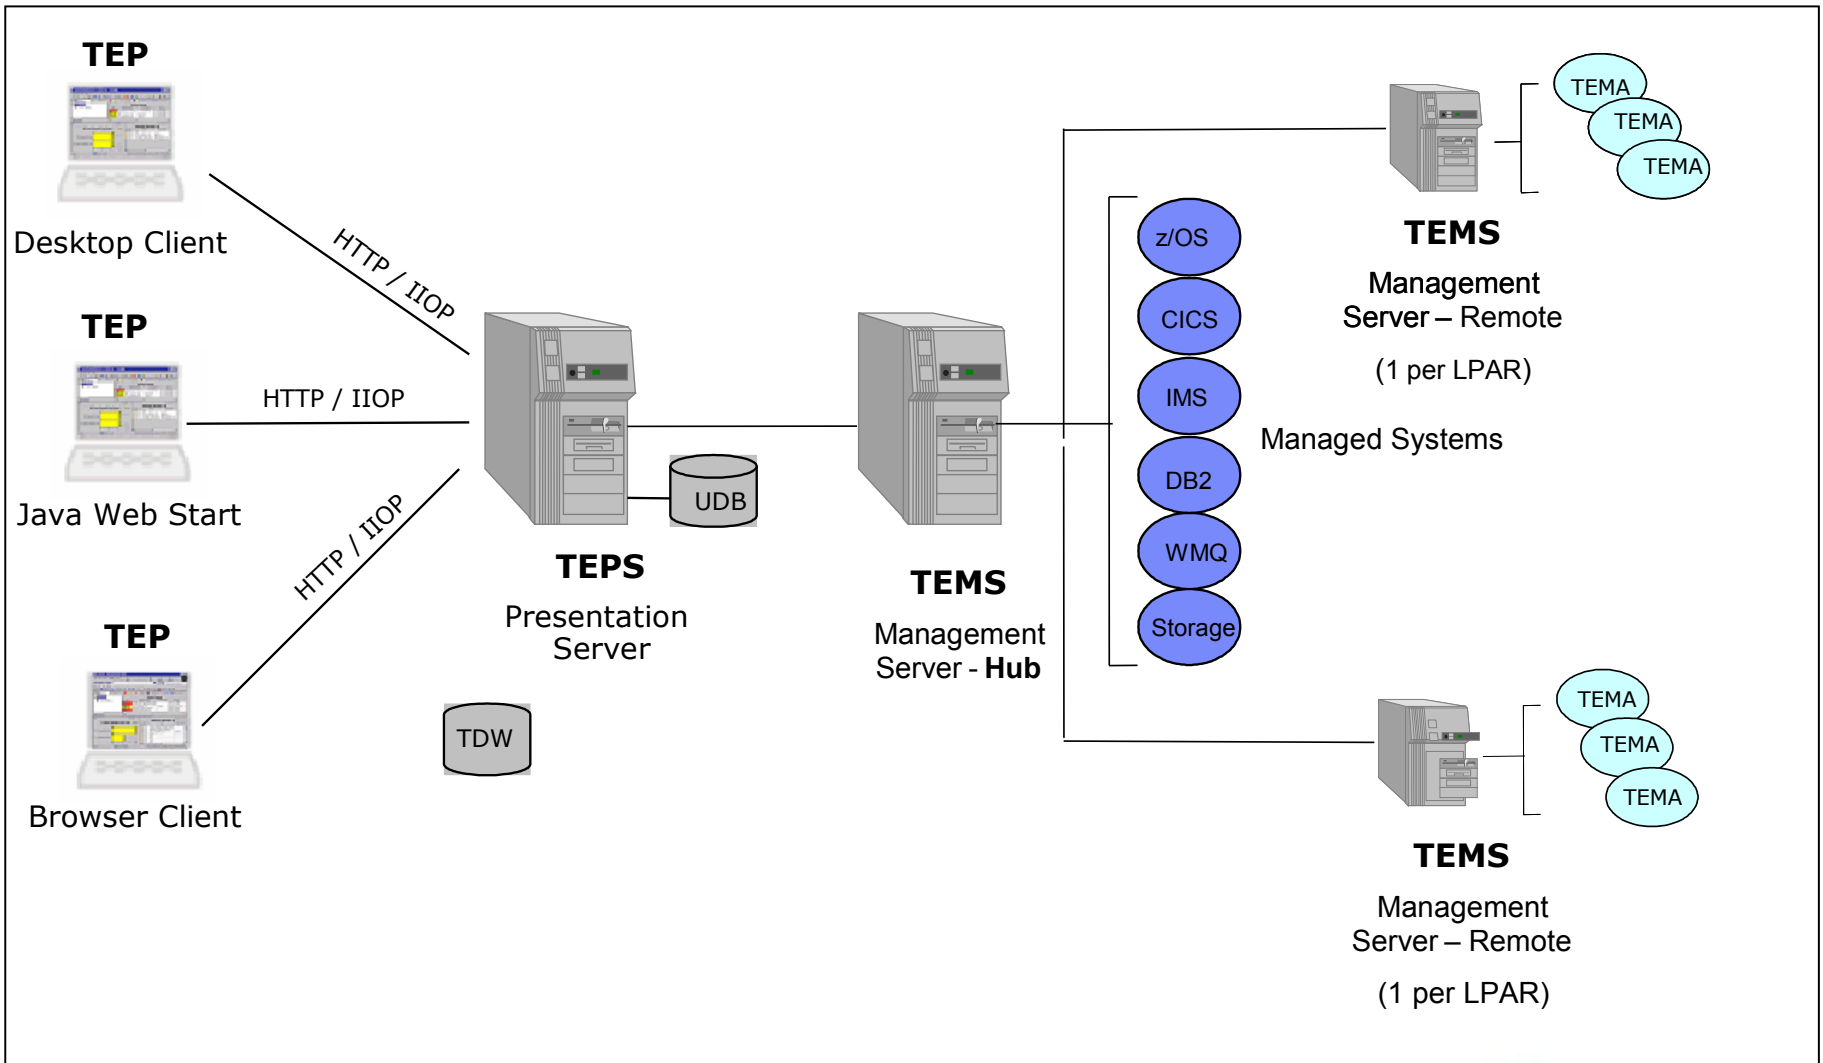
TEP

Desktop Client

HTTP / IIOP

TEP

HTTP / IIOP

Java Web Start

HTTP / IIOP

TEP

Browser Client

UDB

TEPS

Presentation Server

TDW

TEMS

Management Server - **Hub**

z/OS

CICS

IMS

DB2

WMQ

Storage

Managed Systems

TEMA

TEMA

TEMA

TEMS

Management Server – Remote

(1 per LPAR)

TEMA

TEMA

TEMA

TEMS

Management Server – Remote

(1 per LPAR)